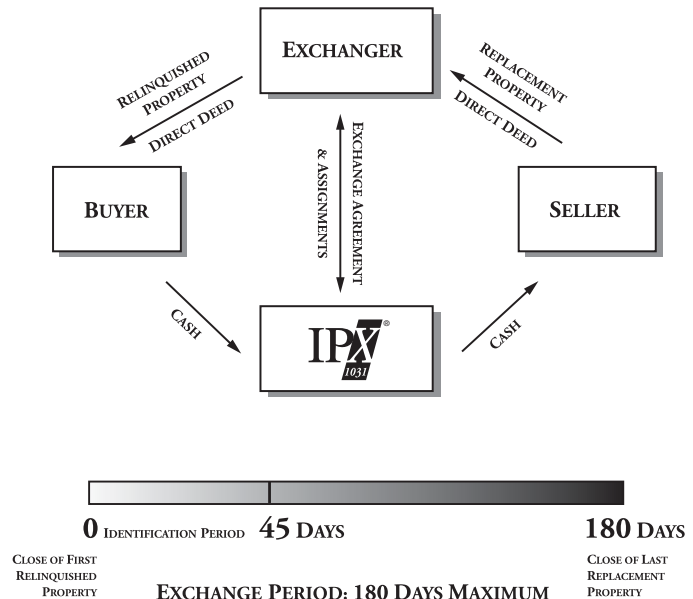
EXCHANGER

RELINQUISHED PROPERTY

DIRECT DEED

REPLACEMENT PROPERTY

DIRECT DEED

EXCHANGE AGREEMENT & ASSIGNMENTS

BUYER

SELLER

CASH

IPX® 1031

CASH

0 IDENTIFICATION PERIOD 45 DAYS

180 DAYS

CLOSE OF FIRST RELINQUISHED PROPERTY

EXCHANGE PERIOD: 180 DAYS MAXIMUM

CLOSE OF LAST REPLACEMENT PROPERTY